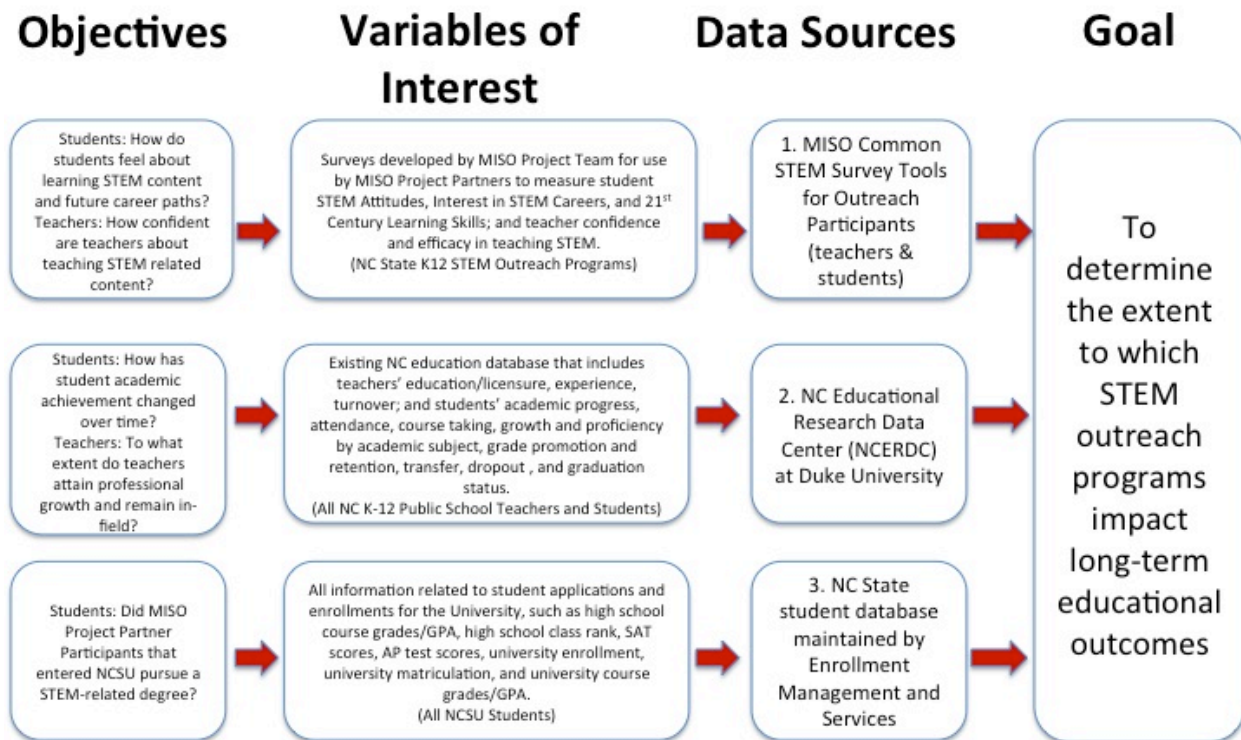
Objectives

Students: How do students feel about learning STEM content and future career paths? Teachers: How confident are teachers about teaching STEM related content?

Students: How has student academic achievement changed over time? Teachers: To what extent do teachers attain professional growth and remain in-field?

Students: Did MISO Project Partner Participants that entered NCSU pursue a STEM-related degree?

Variables of Interest

Surveys developed by MISO Project Team for use by MISO Project Partners to measure student STEM Attitudes, Interest in STEM Careers, and 21$^{st}$ Century Learning Skills; and teacher confidence and efficacy in teaching STEM. (NC State K12 STEM Outreach Programs)

Existing NC education database that includes teachers' education/licensure, experience, turnover; and students' academic progress, attendance, course taking, growth and proficiency by academic subject, grade promotion and retention, transfer, dropout , and graduation status. (All NC K-12 Public School Teachers and Students)

All information related to student applications and enrollments for the University, such as high school course grades/GPA, high school class rank, SAT scores, AP test scores, university enrollment, university matriculation, and university course grades/GPA. (All NCSU Students)

Data Sources

1. MISO Common STEM Survey Tools for Outreach Participants (teachers & students)

2. NC Educational Research Data Center (NCERDC) at Duke University

3. NC State student database maintained by Enrollment Management and Services

Goal

To determine the extent to which STEM outreach programs impact long-term educational outcomes